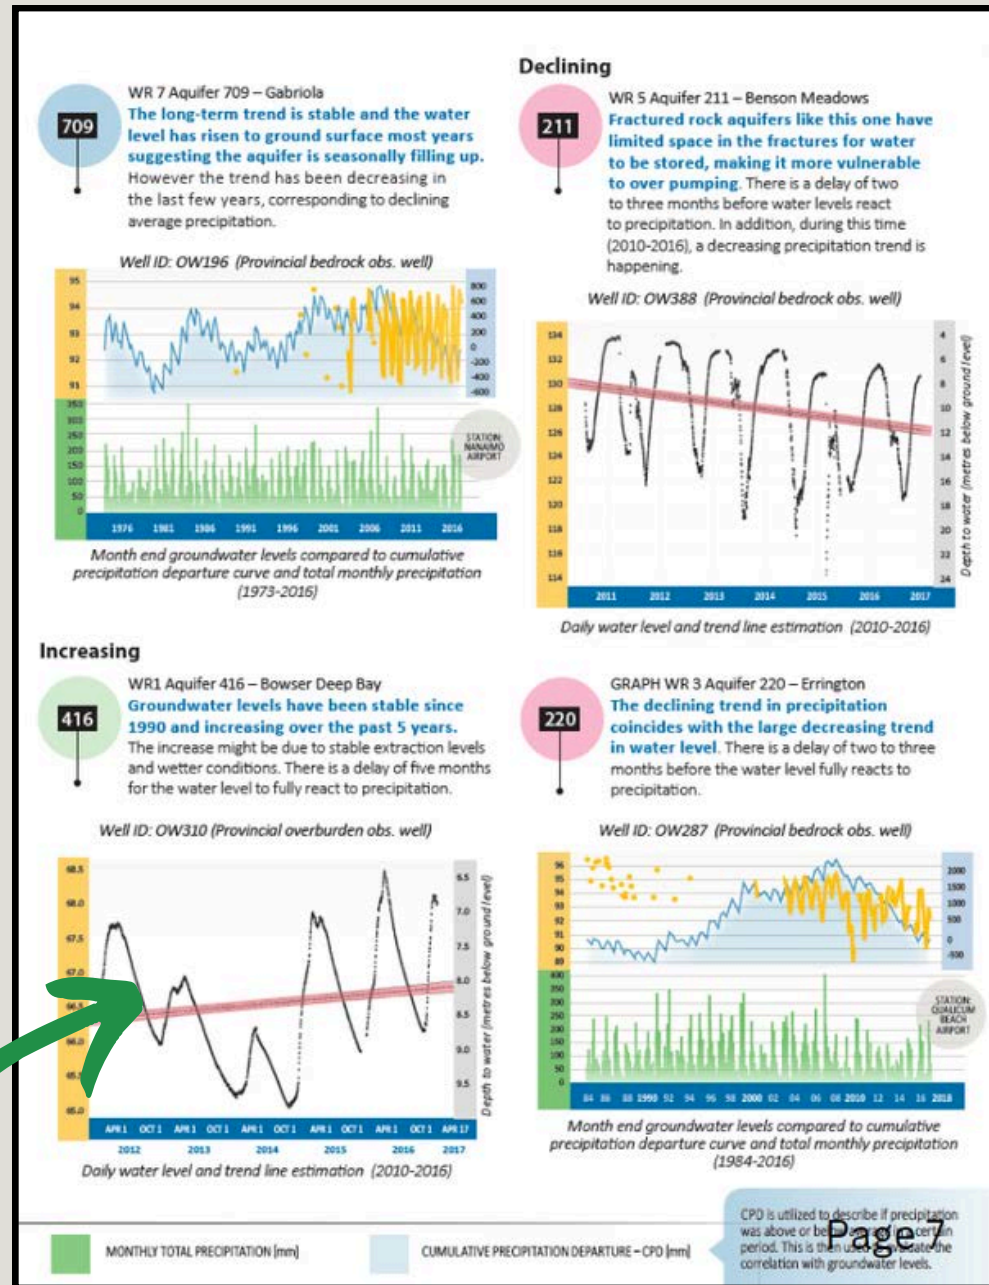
709

WR 7 Aquifer 709 – Gabriola

The long-term trend is stable and the water level has risen to ground surface most years suggesting the aquifer is seasonally filling up. However the trend has been decreasing in the last few years, corresponding to declining average precipitation.

Well ID: OW196 (Provincial bedrock obs. well)

95
94
93
92
91
800
600
400
200
0
-200
-400
-600
350
300
250
200
150
100
50
0
STATION NANAIMO AIRPORT
1976 1981 1986 1991 1996 2001 2006 2011 2016

Month end groundwater levels compared to cumulative precipitation departure curve and total monthly precipitation (1973-2016)

Declining

211

WR 5 Aquifer 211 – Benson Meadows

Fractured rock aquifers like this one have limited space in the fractures for water to be stored, making it more vulnerable to over pumping. There is a delay of two to three months before water levels react to precipitation. In addition, during this time (2010-2016), a decreasing precipitation trend is happening.

Well ID: OW388 (Provincial bedrock obs. well)

134
132
130
128
126
124
122
120
118
116
114
4
6
8
10
12
14
16
18
20
22
24
Depth to water (metres below ground level)
2011 2012 2013 2014 2015 2016 2017

Daily water level and trend line estimation (2010-2016)

Increasing

416

WR1 Aquifer 416 – Bowser Deep Bay

Groundwater levels have been stable since 1990 and increasing over the past 5 years. The increase might be due to stable extraction levels and wetter conditions. There is a delay of five months for the water level to fully react to precipitation.

Well ID: OW310 (Provincial overburden obs. well)

68.5
68.0
67.5
67.0
66.5
66.0
65.5
65.0
6.5
7.0
7.5
8.0
8.5
9.0
9.5
Depth to water (metres below ground level)
APR 1 OCT 1 APR 1 OCT 1 APR 1 OCT 1 APR 1 OCT 1 APR 1 OCT 1 APR 17
2012 2013 2014 2015 2016 2017

Daily water level and trend line estimation (2010-2016)

220

GRAPH WR 3 Aquifer 220 – Errington

The declining trend in precipitation coincides with the large decreasing trend in water level. There is a delay of two to three months before the water level fully reacts to precipitation.

Well ID: OW287 (Provincial bedrock obs. well)

96
95
94
93
92
91
90
89
2000
1500
1000
500
0
-500
400
350
300
250
200
150
100
50
0
STATION QUALICUM BEACH AIRPORT
84 86 88 1990 92 94 96 98 2000 02 04 06 08 2010 12 14 16 2018

Month end groundwater levels compared to cumulative precipitation departure curve and total monthly precipitation (1984-2016)

MONTHLY TOTAL PRECIPITATION [mm]

CUMULATIVE PRECIPITATION DEPARTURE – CPD [mm]

CPD is utilized to describe if precipitation was above or be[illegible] cert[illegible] period. This is th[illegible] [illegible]ate the correlation with groundwater levels.

Page 7